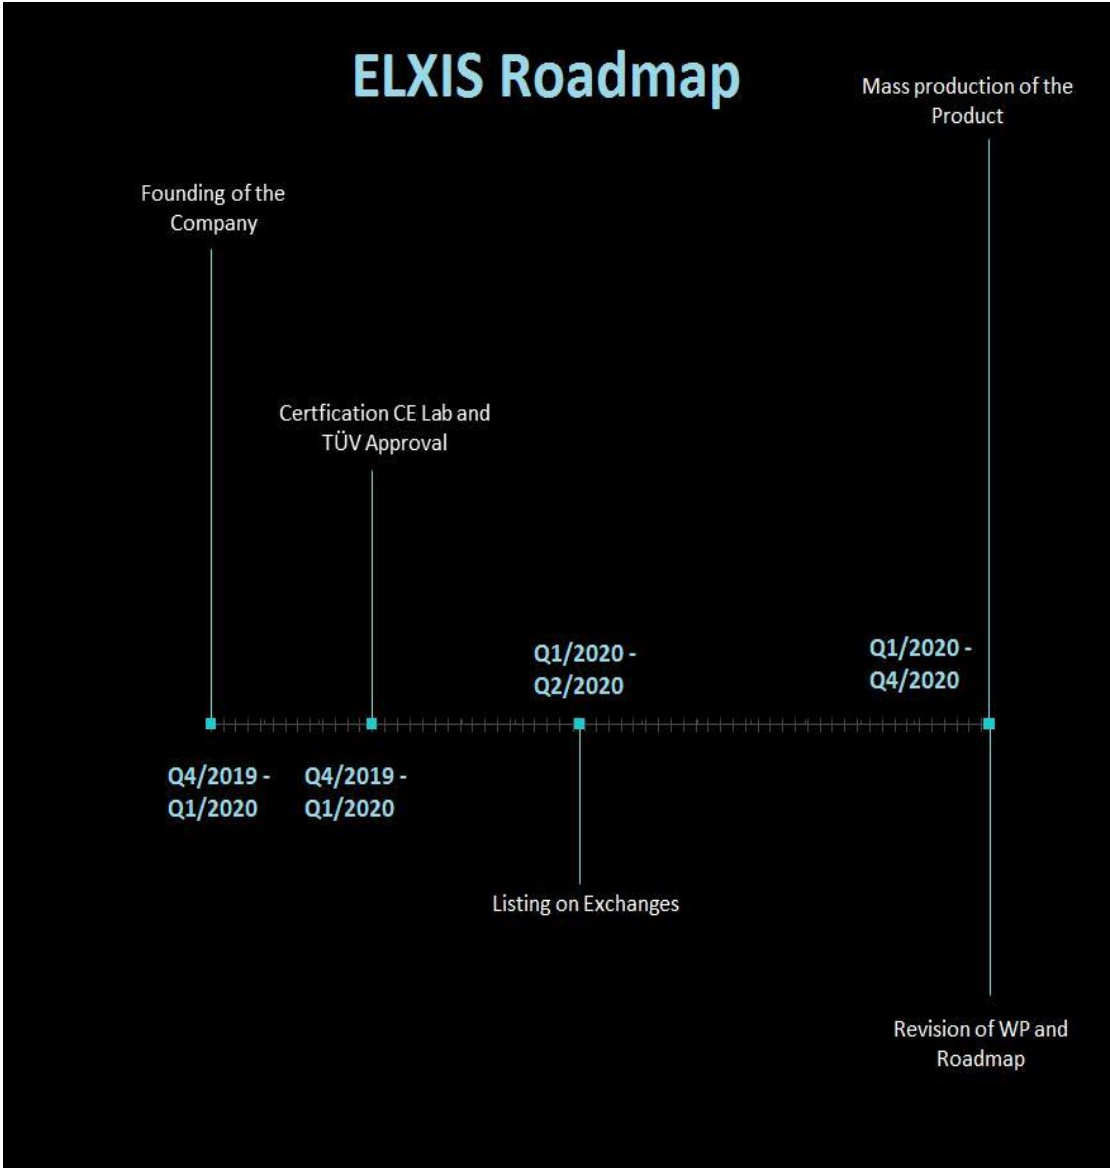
ELXIS Roadmap

Mass production of the Product

Founding of the Company

Certfication CE Lab and TÜV Approval

Q1/2020 - Q2/2020

Q1/2020 - Q4/2020

Q4/2019 - Q1/2020

Q4/2019 - Q1/2020

Listing on Exchanges

Revision of WP and Roadmap